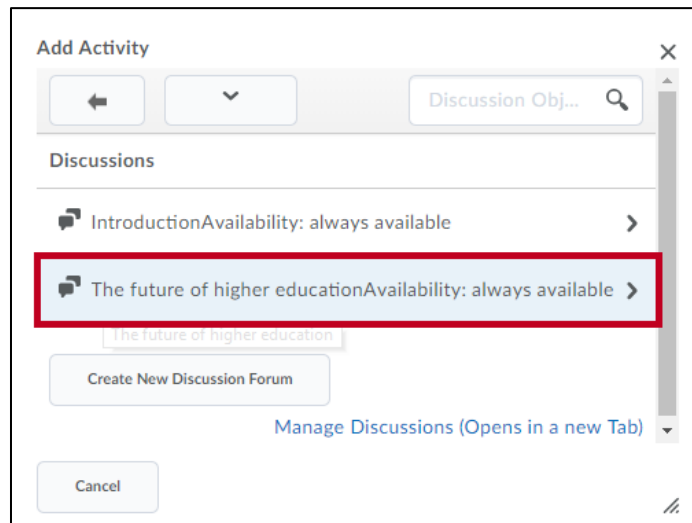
Add Activity

×

Discussion Obj...

Discussions

IntroductionAvailability: always available

The future of higher educationAvailability: always available

The future of higher education

Create New Discussion Forum

Manage Discussions (Opens in a new Tab)

Cancel